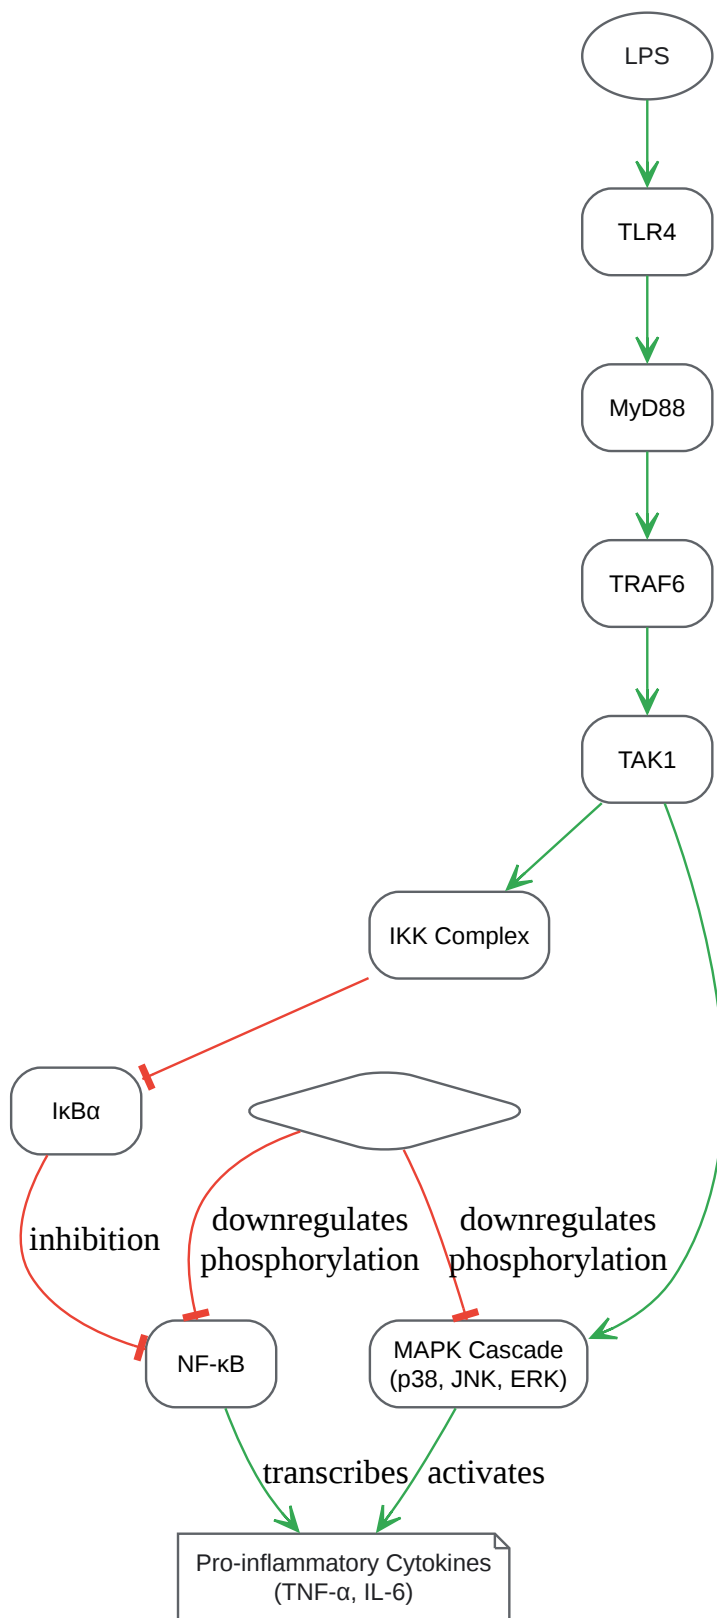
LPS

TLR4

MyD88

TRAF6

TAK1

IKK Complex

IκBα

inhibition

downregulates phosphorylation

downregulates phosphorylation

NF-κB

MAPK Cascade (p38, JNK, ERK)

transcribes

activates

Pro-inflammatory Cytokines (TNF-α, IL-6)